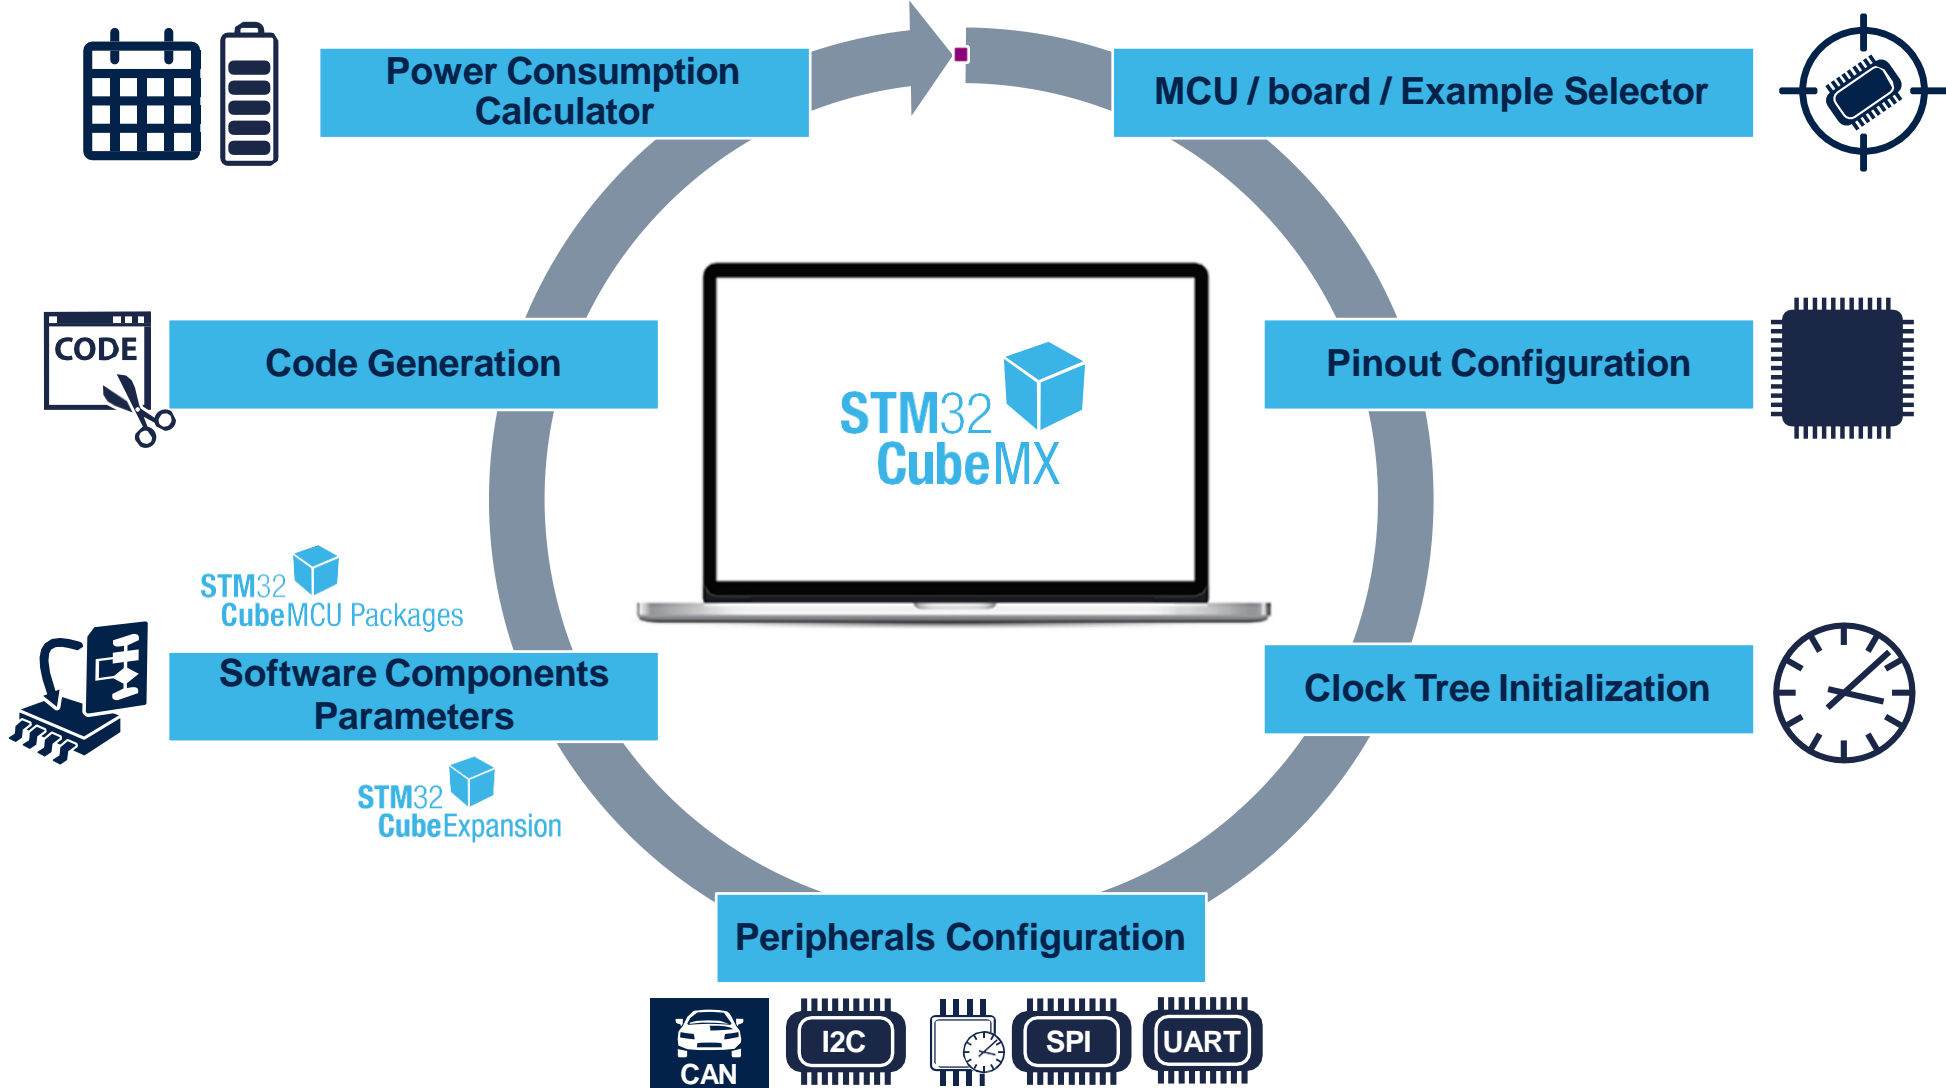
Power Consumption Calculator

MCU / board / Example Selector

Code Generation

CODE

STM32 CubeMX

Pinout Configuration

STM32 CubeMCU Packages

Software Components Parameters

STM32 CubeExpansion

Clock Tree Initialization

Peripherals Configuration

CAN

I2C

SPI

UART